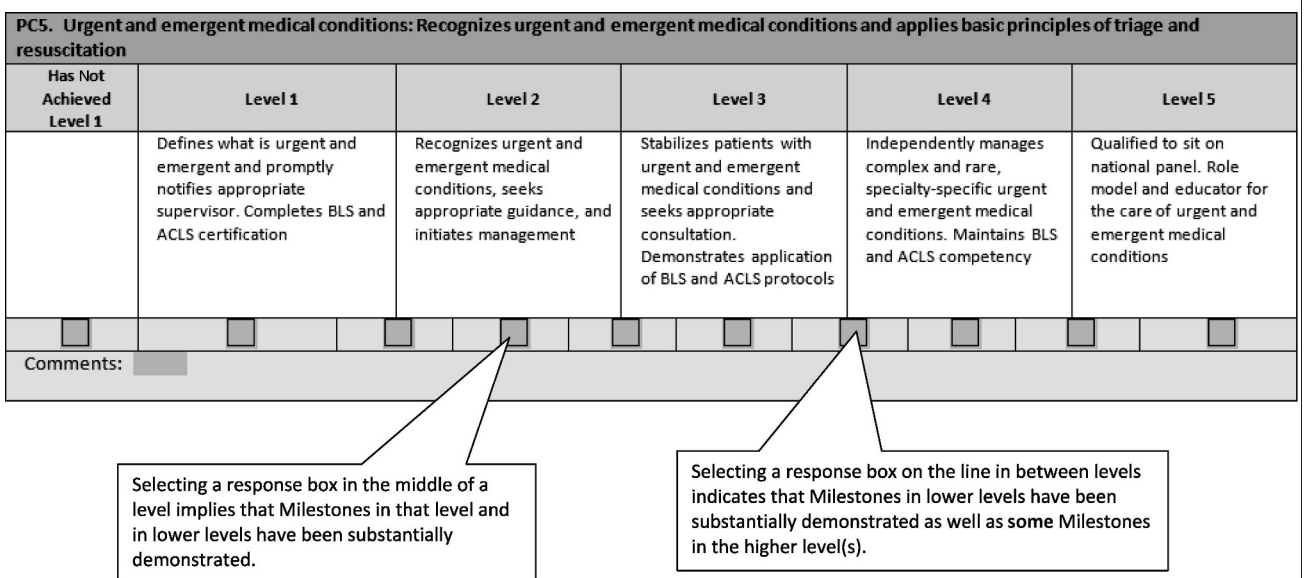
PC5. Urgent and emergent medical conditions: Recognizes urgent and emergent medical conditions and applies basic principles of triage and resuscitation

| Has Not Achieved Level 1 | Level 1 | Level 2 | Level 3 | Level 4 | Level 5 |
|---|---|---|---|---|---|
| | Defines what is urgent and emergent and promptly notifies appropriate supervisor. Completes BLS and ACLS certification | Recognizes urgent and emergent medical conditions, seeks appropriate guidance, and initiates management | Stabilizes patients with urgent and emergent medical conditions and seeks appropriate consultation. Demonstrates application of BLS and ACLS protocols | Independently manages complex and rare, specialty-specific urgent and emergent medical conditions. Maintains BLS and ACLS competency | Qualified to sit on national panel. Role model and educator for the care of urgent and emergent medical conditions |

Comments:

Selecting a response box in the middle of a level implies that Milestones in that level and in lower levels have been substantially demonstrated.

Selecting a response box on the line in between levels indicates that Milestones in lower levels have been substantially demonstrated as well as some Milestones in the higher level(s).